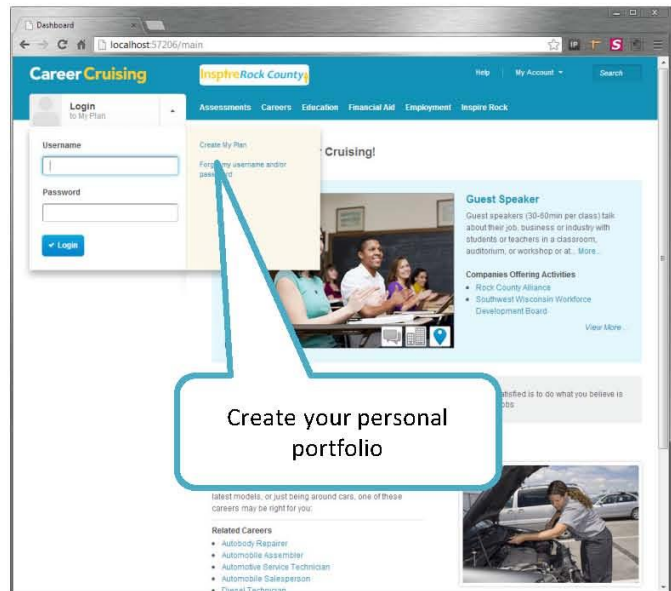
Dashboard

localhost:57206/main

Career Cruising

InspireRock County

Help

My Account

Search

Login
to My Plan

Assessments Careers Education Financial Aid Employment Inspire Rock

Username

Password

Login

Create My Plan

Forgot my username and/or password

Cruising!

Guest Speaker

Guest speakers (30-60min per class) talk about their job, business or industry with students or teachers in a classroom, auditorium, or workshop or at... More...

Companies Offering Activities

- Rock County Alliance
- Southwest Wisconsin Workforce Development Board

View More...

atisfied is to do what you believe is obs

Create your personal portfolio

latest models, or just being around cars, one of these careers may be right for you.

Related Careers

- Autobody Repairer
- Automobile Assembler
- Automotive Service Technician
- Automobile Salesperson
- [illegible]